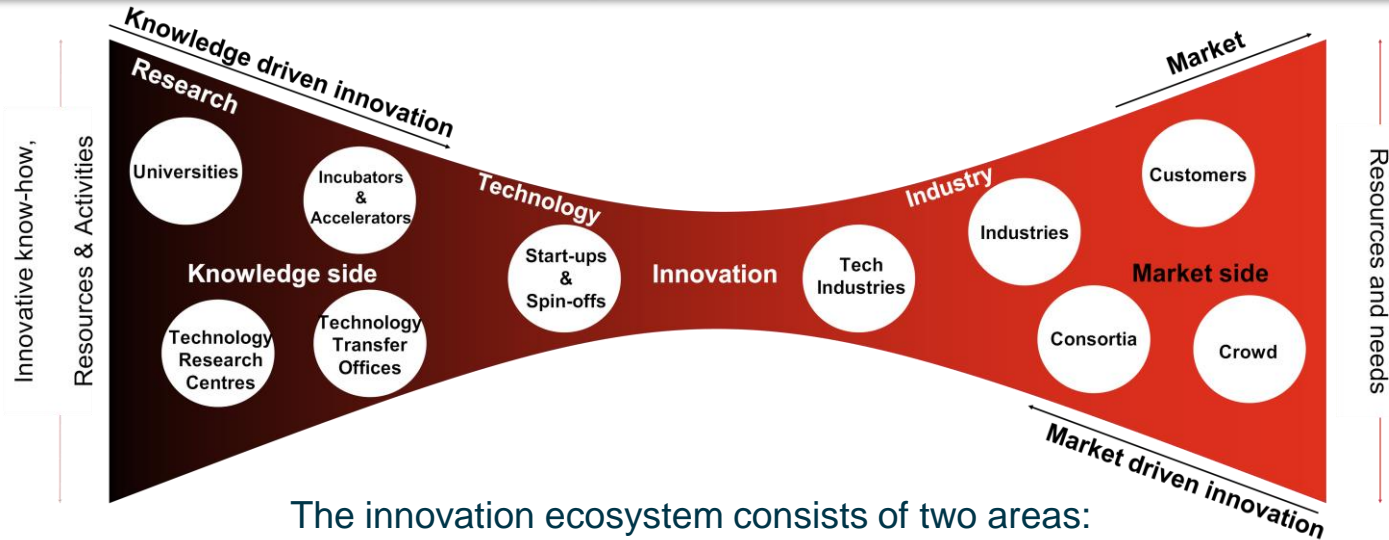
Knowledge driven innovation

Research

Innovative know-how, Resources & Activities

Universities

Incubators & Accelerators

Knowledge side

Technology Research Centres

Technology Transfer Offices

Technology

Start-ups & Spin-offs

Innovation

Tech Industries

Industry

Industries

Market

Customers

Market side

Consortia

Crowd

Resources and needs

Market driven innovation

The innovation ecosystem consists of two areas: